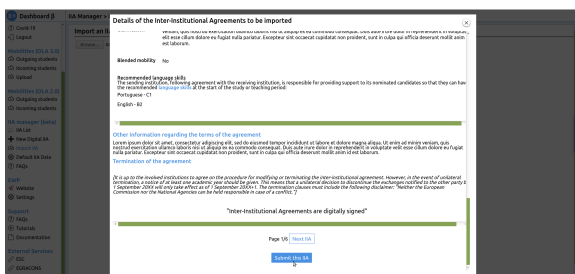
Dashboard β
IIA Manager
Covid-19
Logout
Mobilities (OLA 3.0)
Outgoing students
Incoming students
Upload
Mobilities (OLA 2.0)
Outgoing students
Incoming students
IIA manager (beta)
IIA List
New Digital IIA
Import IIA
Default IIA Data
FAQs
Staff
Website
Settings
Support
FAQs
Tutorials
Documentation
External Services
ESC
EUGoCOHS

Import an I
Home

Details of the Inter-Institutional Agreements to be imported

veniam, quis nostrud exercitation ullamco laboris nisi ut aliquip ex ea commodo consequat. Duis aute irure dolor in reprehenderit in voluptate velit esse cillum dolore eu fugiat nulla pariatur. Excepteur sint occaecat cupidatat non proident, sunt in culpa qui officia deserunt mollit anim id est laborum.

Blended mobility No

Recommended language skills
The sending institution, following agreement with the receiving institution, is responsible for providing support to its nominated candidates so that they can have the recommended language skills at the start of the study or teaching period:
Portuguese - C1
English - B2

Other information regarding the terms of the agreement
Lorem ipsum dolor sit amet, consectetur adipiscing elit, sed do eiusmod tempor incididunt ut labore et dolore magna aliqua. Ut enim ad minim veniam, quis nostrud exercitation ullamco laboris nisi ut aliquip ex ea commodo consequat. Duis aute irure dolor in reprehenderit in voluptate velit esse cillum dolore eu fugiat nulla pariatur. Excepteur sint occaecat cupidatat non proident, sunt in culpa qui officia deserunt mollit anim id est laborum.

Termination of the agreement

[It is up to the involved institutions to agree on the procedure for modifying or terminating the inter-institutional agreement. However, in the event of unilateral termination, a notice of at least one academic year should be given. This means that a unilateral decision to discontinue the exchanges notified to the other party by 1 September 20XX will only take effect as of 1 September 20XX+1. The termination clauses must include the following disclaimer: "Neither the European Commission nor the National Agencies can be held responsible in case of a conflict."]

"Inter-Institutional Agreements are digitally signed"

Page 1/6 Next IIA

Submit this IIA